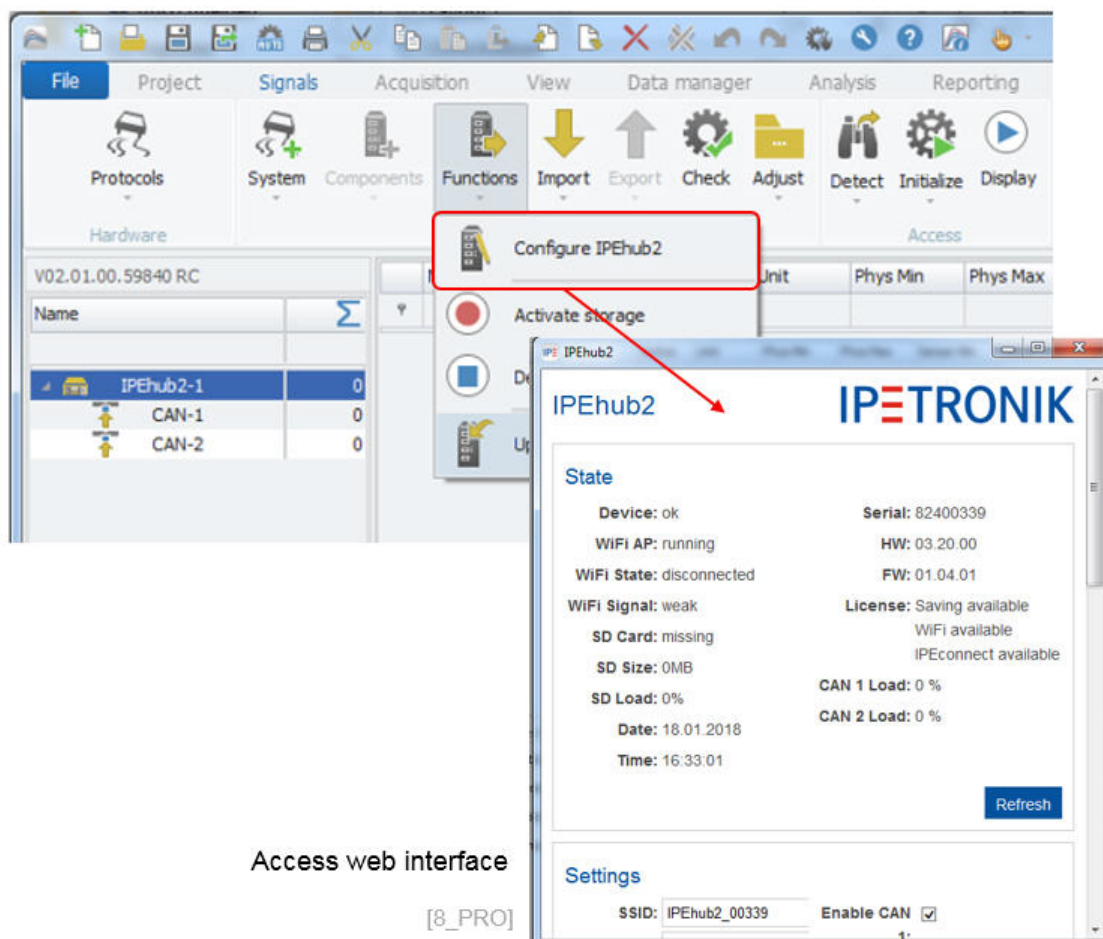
File Project Signals Acquisition View Data manager Analysis Reporting

Protocols
Hardware

System Components Functions Import Export Check Adjust

Detect Initialize Display
Access

V02.01.00.59840 RC

Name $\Sigma$

IPEhub2-1 0
CAN-1 0
CAN-2 0

Unit Phys Min Phys Max

Configure IPEhub2
Activate storage
De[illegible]
Up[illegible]

IPEhub2

IPEhub2 IPETRONIK

State

Device: ok
WiFi AP: running
WiFi State: disconnected
WiFi Signal: weak
SD Card: missing
SD Size: 0MB
SD Load: 0%
Date: 18.01.2018
Time: 16:33:01

Serial: 82400339
HW: 03.20.00
FW: 01.04.01
License: Saving available
WiFi available
IPEconnect available
CAN 1 Load: 0 %
CAN 2 Load: 0 %

Refresh

Settings

SSID: IPEhub2_00339
Enable CAN 1: ☑

Access web interface

[8_PRO]